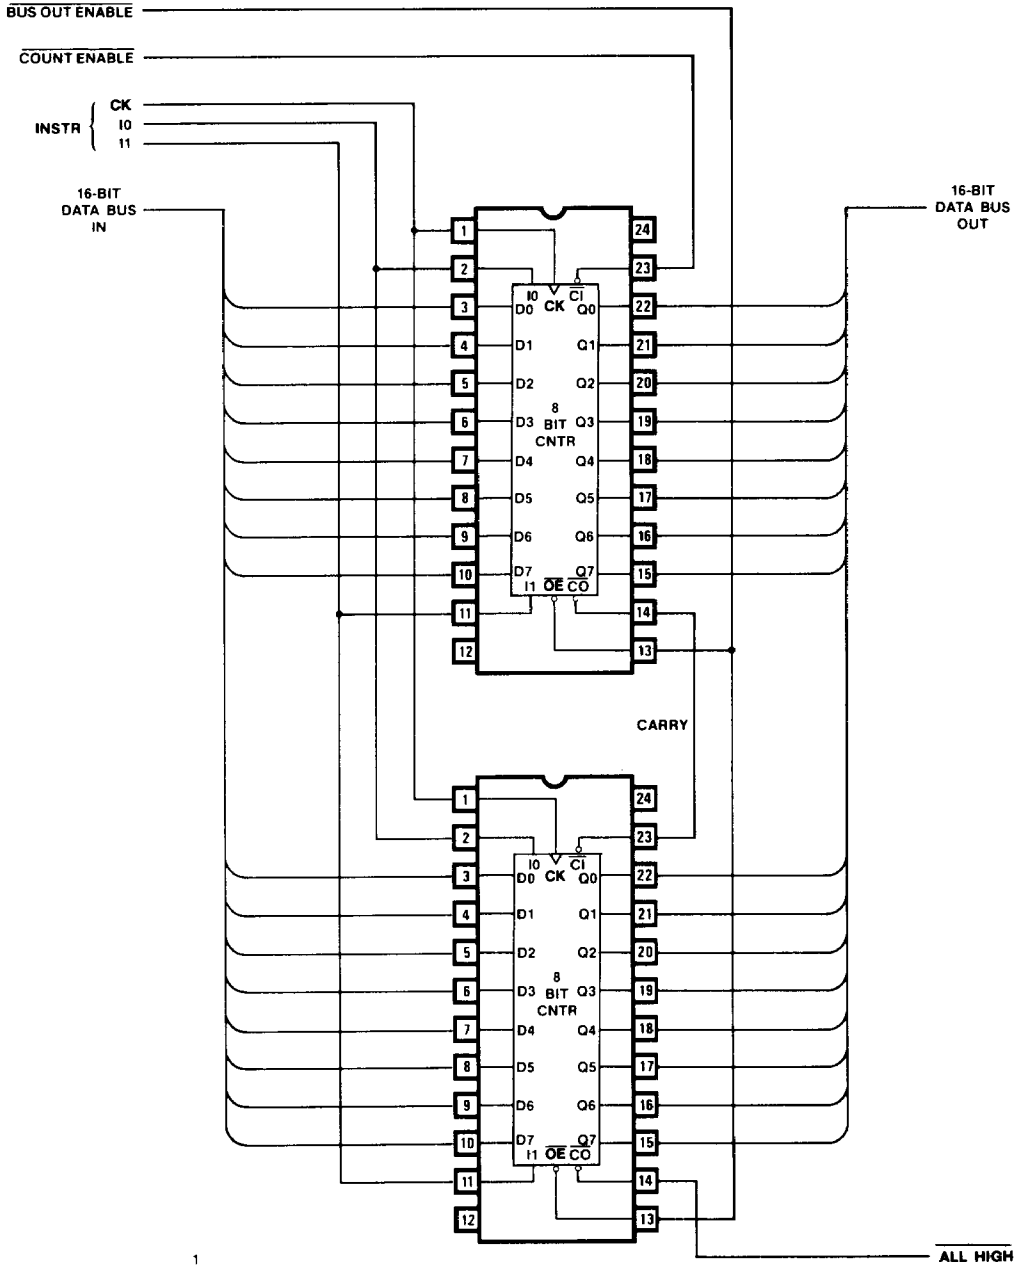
$\overline{\text{BUS OUT ENABLE}}$

$\overline{\text{COUNT ENABLE}}$

INSTR CK I0 I1

16-BIT DATA BUS IN

16-BIT DATA BUS OUT

1 2 3 4 5 6 7 8 9 10 11 12

24 23 22 21 20 19 18 17 16 15 14 13

I0 CK $\overline{\text{CI}}$
D0 Q0
D1 Q1
D2 Q2
D3 8 BIT CNTR Q3
D4 Q4
D5 Q5
D6 Q6
D7 Q7
I1 $\overline{\text{OE}}$ $\overline{\text{CO}}$

CARRY

1 2 3 4 5 6 7 8 9 10 11 12

24 23 22 21 20 19 18 17 16 15 14 13

I0 CK $\overline{\text{CI}}$
D0 Q0
D1 Q1
D2 Q2
D3 8 BIT CNTR Q3
D4 Q4
D5 Q5
D6 Q6
D7 Q7
I1 $\overline{\text{OE}}$ $\overline{\text{CO}}$

1

$\overline{\text{ALL HIGH}}$